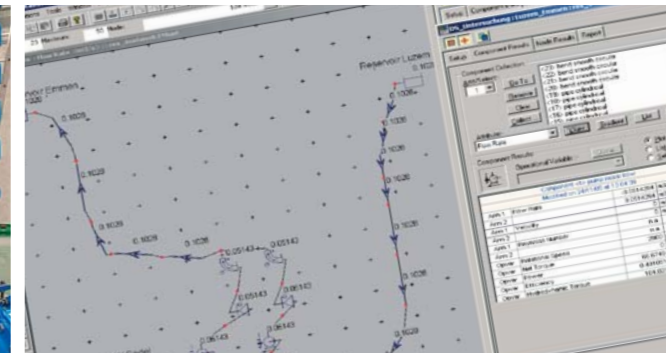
Reservoir Luzern
voir Emmen
0.1028
0.1026
0.1026
0.1028
0.1026
0.1026
0.1026
0.1026
0.05143
0.05143
0.05143
0.05143
0.05143

Setup
Component Results
Node Results
Report
Component Selection
Go To
Remove
Clear
Collect
Attribute:
Flow Rate
Component Results
Operational Variable:
Apex 1
Flow Rate
Apex 2
Velocity
Apex 1
Reynolds Number
Apex 1
Rotational Speed
Dinner
Net Torque
Dinner
Power
Dinner
Efficiency
Dinner
Hydraulic Torque
0.054268
0.054268
66.6746
514.60
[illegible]